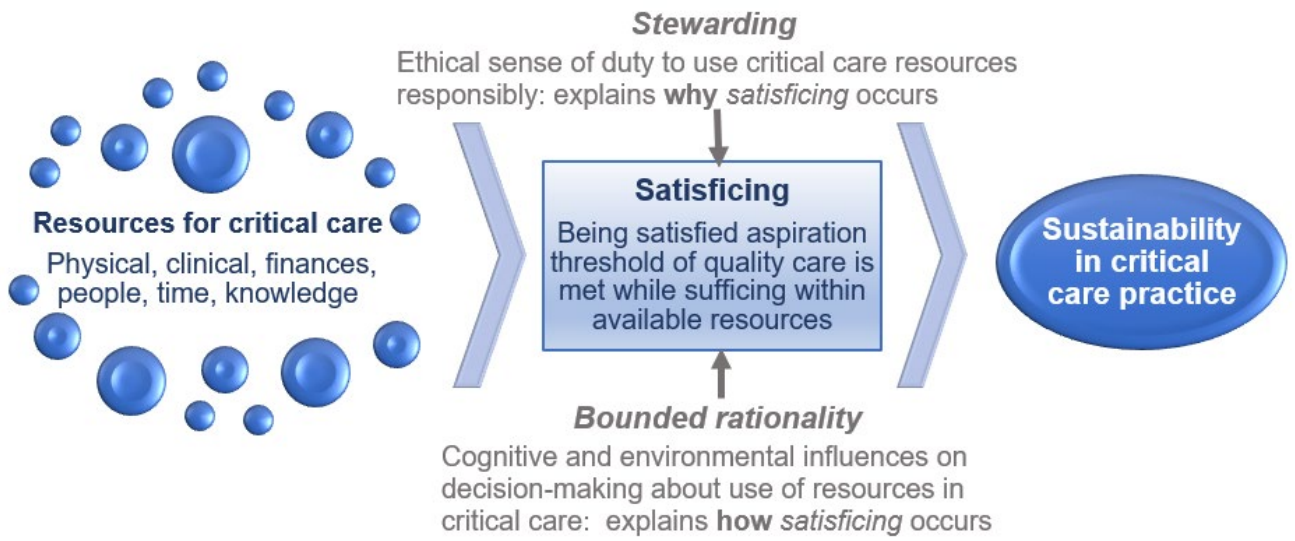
Resources for critical care

Physical, clinical, finances, people, time, knowledge

Stewarding

Ethical sense of duty to use critical care resources responsibly: explains why satisficing occurs

Satisficing

Being satisfied aspiration threshold of quality care is met while sufficing within available resources

Bounded rationality

Cognitive and environmental influences on decision-making about use of resources in critical care: explains how satisficing occurs

Sustainability in critical care practice